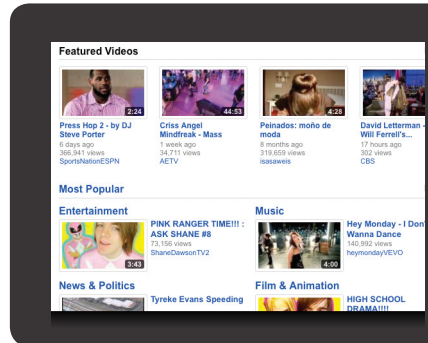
Featured Videos

2:24
Press Hop 2 - by DJ Steve Porter
6 days ago
366,941 views
SportsNationESPN

44:53
Criss Angel Mindfreak - Mass
1 week ago
34,711 views
AETV

4:28
Peinados: moño de moda
8 months ago
319,659 views
isasaweis

David Letterman - Will Ferrell's...
17 hours ago
302 views
CBS

Most Popular

Entertainment

3:43
PINK RANGER TIME!!! : ASK SHANE #8
73,156 views
ShaneDawsonTV2

Music

4:00
Hey Monday - I Don' Wanna Dance
140,992 views
heymondayVEVO

News & Politics

Tyreke Evans Speeding

Film & Animation

HIGH SCHOOL DRAMA!!!!